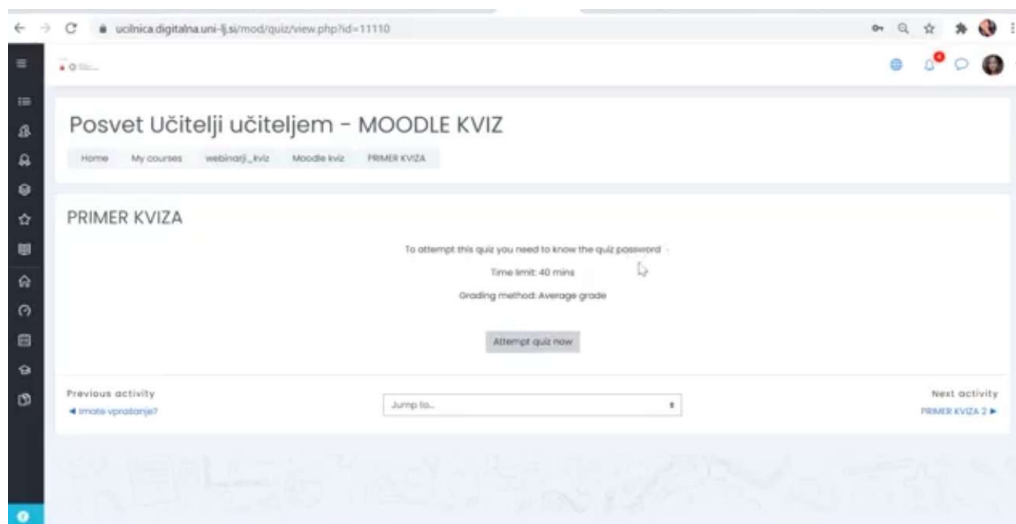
ucilnica.digitalna.uni-lj.si/mod/quiz/view.php?id=11110

Posvet Učitelji učiteljem - MOODLE KVIZ

Home My courses webinarji_kviz Moodle kviz PRIMER KVIZA

PRIMER KVIZA

To attempt this quiz you need to know the quiz password

Time limit: 40 mins

Grading method: Average grade

Attempt quiz now

Previous activity
◄ Imate vprašanje?

Jump to...

Next activity
PRIMER KVIZA 2 ►